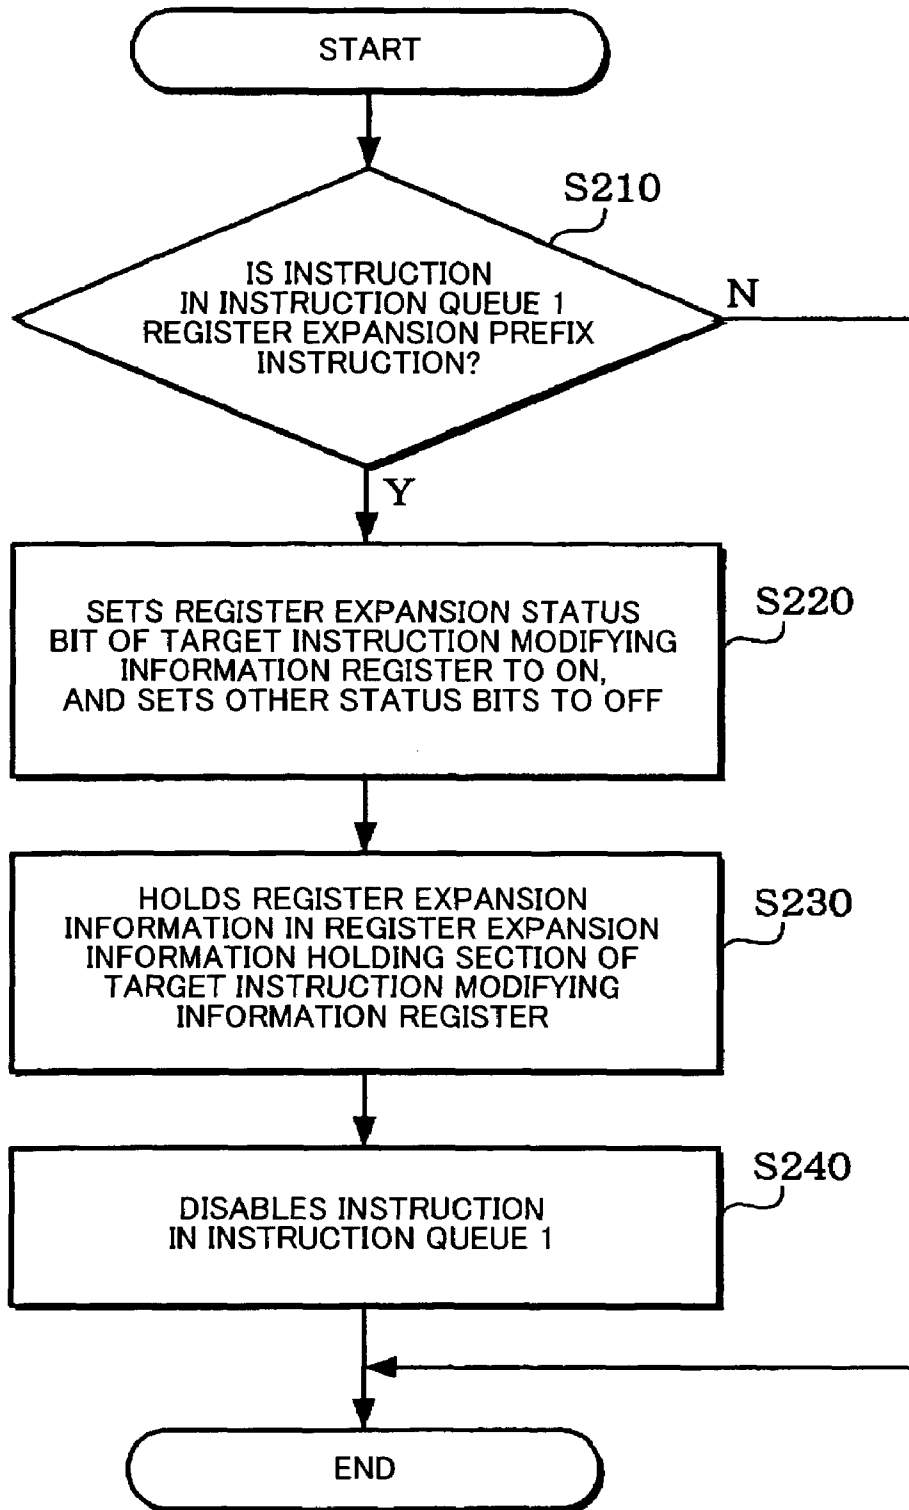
START

S210

IS INSTRUCTION IN INSTRUCTION QUEUE 1 REGISTER EXPANSION PREFIX INSTRUCTION?

N

Y

SETS REGISTER EXPANSION STATUS BIT OF TARGET INSTRUCTION MODIFYING INFORMATION REGISTER TO ON, AND SETS OTHER STATUS BITS TO OFF

S220

HOLDS REGISTER EXPANSION INFORMATION IN REGISTER EXPANSION INFORMATION HOLDING SECTION OF TARGET INSTRUCTION MODIFYING INFORMATION REGISTER

S230

S240

DISABLES INSTRUCTION IN INSTRUCTION QUEUE 1

END